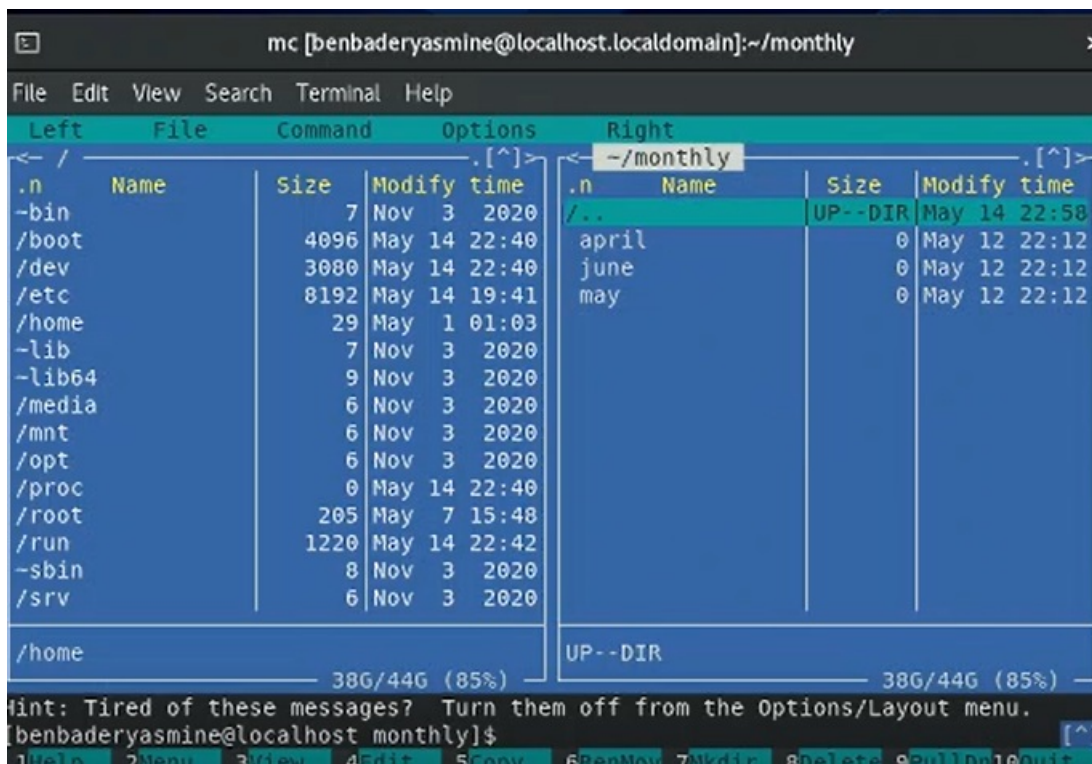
mc [benbaderyasmine@localhost.localdomain]:~/monthly

File Edit View Search Terminal Help

Left File Command Options Right

<- / .[^]> <- ~/monthly .[^]>

| .n | Name | Size | Modify time |
|---|---|---|---|
| ~bin | | 7 | Nov 3 2020 |
| /boot | | 4096 | May 14 22:40 |
| /dev | | 3080 | May 14 22:40 |
| /etc | | 8192 | May 14 19:41 |
| /home | | 29 | May 1 01:03 |
| ~lib | | 7 | Nov 3 2020 |
| ~lib64 | | 9 | Nov 3 2020 |
| /media | | 6 | Nov 3 2020 |
| /mnt | | 6 | Nov 3 2020 |
| /opt | | 6 | Nov 3 2020 |
| /proc | | 0 | May 14 22:40 |
| /root | | 205 | May 7 15:48 |
| /run | | 1220 | May 14 22:42 |
| ~sbin | | 8 | Nov 3 2020 |
| /srv | | 6 | Nov 3 2020 |

/home

38G/44G (85%)

| .n | Name | Size | Modify time |
|---|---|---|---|
| /.. | | UP--DIR | May 14 22:58 |
| april | | 0 | May 12 22:12 |
| june | | 0 | May 12 22:12 |
| may | | 0 | May 12 22:12 |

UP--DIR

38G/44G (85%)

Hint: Tired of these messages? Turn them off from the Options/Layout menu.
[benbaderyasmine@localhost monthly]$

1Help 2Menu 3View 4Edit 5Copy 6RenMov 7Mkdir 8Delete 9PullDn 10Quit